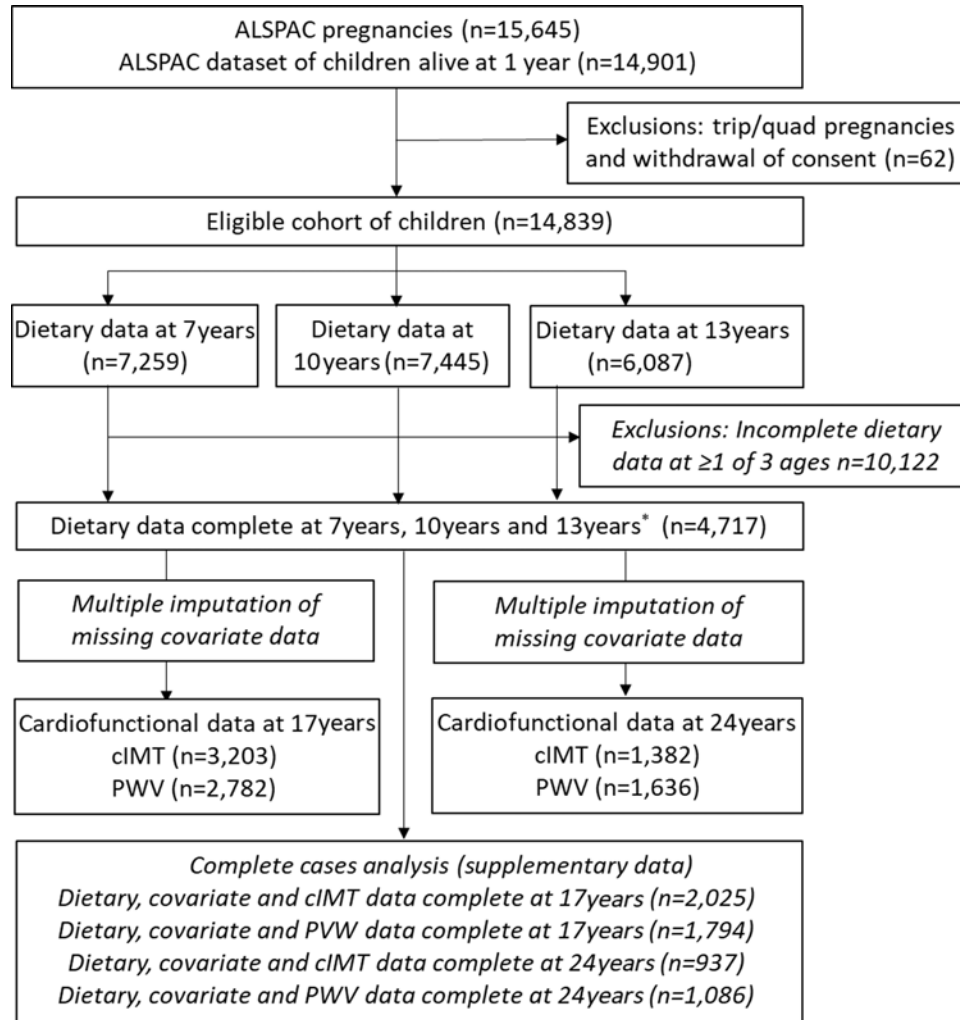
ALSPAC pregnancies (n=15,645)
ALSPAC dataset of children alive at 1 year (n=14,901)

Exclusions: trip/quad pregnancies and withdrawal of consent (n=62)

Eligible cohort of children (n=14,839)

Dietary data at 7years (n=7,259)

Dietary data at 10years (n=7,445)

Dietary data at 13years (n=6,087)

*Exclusions: Incomplete dietary data at ≥1 of 3 ages n=10,122*

Dietary data complete at 7years, 10years and 13years* (n=4,717)

*Multiple imputation of missing covariate data*

*Multiple imputation of missing covariate data*

Cardiofunctional data at 17years
cIMT (n=3,203)
PWV (n=2,782)

Cardiofunctional data at 24years
cIMT (n=1,382)
PWV (n=1,636)

*Complete cases analysis (supplementary data)*
*Dietary, covariate and cIMT data complete at 17years (n=2,025)*
*Dietary, covariate and PVW data complete at 17years (n=1,794)*
*Dietary, covariate and cIMT data complete at 24years (n=937)*
*Dietary, covariate and PWV data complete at 24years (n=1,086)*